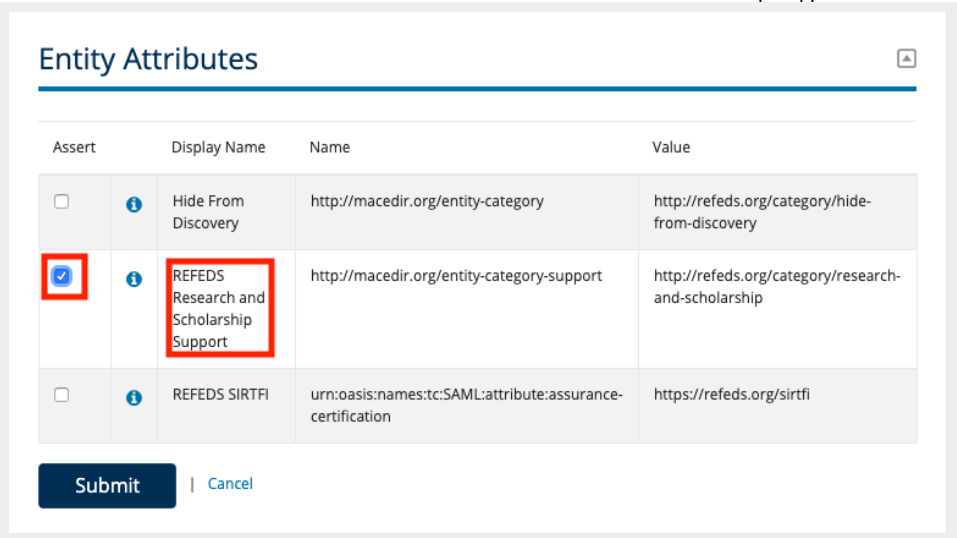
Entity Attributes

| Assert | | Display Name | Name | Value |
|---|---|---|---|---|
| | | Hide From Discovery | http://macedir.org/entity-category | http://refeds.org/category/hide-from-discovery |
| | | REFEDS Research and Scholarship Support | http://macedir.org/entity-category-support | http://refeds.org/category/research-and-scholarship |
| | | REFEDS SIRTFI | urn:oasis:names:tc:SAML:attribute:assurance-certification | https://refeds.org/sirtfi |

Submit | Cancel